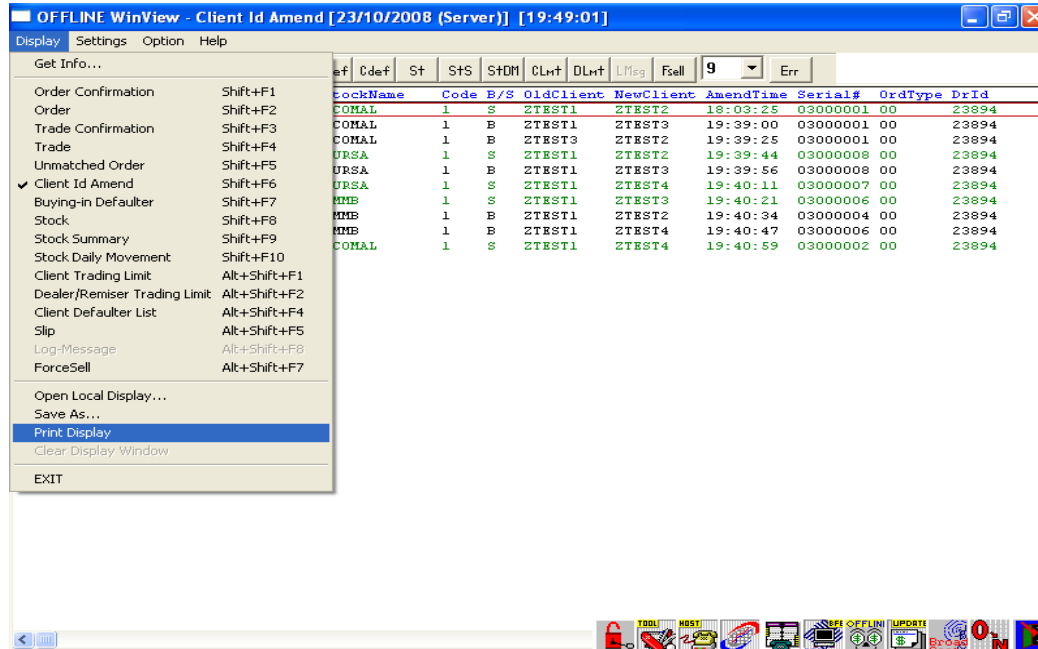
OFFLINE WinView - Client Id Amend [23/10/2008 (Server)] [19:49:01]

Display Settings Option Help

Get Info...

Order Confirmation Shift+F1
Order Shift+F2
Trade Confirmation Shift+F3
Trade Shift+F4
Unmatched Order Shift+F5
✔ Client Id Amend Shift+F6
Buying-in Defaulter Shift+F7
Stock Shift+F8
Stock Summary Shift+F9
Stock Daily Movement Shift+F10
Client Trading Limit Alt+Shift+F1
Dealer/Remiser Trading Limit Alt+Shift+F2
Client Defaulter List Alt+Shift+F4
Slip Alt+Shift+F5
Log-Message Alt+Shift+F8
ForceSell Alt+Shift+F7

Open Local Display...
Save As...
Print Display
Clear Display Window

EXIT

ef Cdef St StS StDM CLmt DLmt LMsg Fsell 9 Err

| tockName | Code | B/S | OldClient | NewClient | AmendTime | Serial# | OrdType | DrId |
|---|---|---|---|---|---|---|---|---|
| COMAL | 1 | S | ZTEST1 | ZTEST2 | 18:03:25 | 03000001 | 00 | 23894 |
| COMAL | 1 | B | ZTEST1 | ZTEST3 | 19:39:00 | 03000001 | 00 | 23894 |
| COMAL | 1 | S | ZTEST3 | ZTEST2 | 19:39:25 | 03000001 | 00 | 23894 |
| URSA | 1 | S | ZTEST1 | ZTEST2 | 19:39:44 | 03000008 | 00 | 23894 |
| URSA | 1 | B | ZTEST1 | ZTEST3 | 19:39:56 | 03000008 | 00 | 23894 |
| URSA | 1 | S | ZTEST1 | ZTEST4 | 19:40:11 | 03000007 | 00 | 23894 |
| MMB | 1 | S | ZTEST1 | ZTEST3 | 19:40:21 | 03000006 | 00 | 23894 |
| MMB | 1 | B | ZTEST1 | ZTEST2 | 19:40:34 | 03000004 | 00 | 23894 |
| MMB | 1 | B | ZTEST1 | ZTEST4 | 19:40:47 | 03000006 | 00 | 23894 |
| COMAL | 1 | S | ZTEST1 | ZTEST4 | 19:40:59 | 03000002 | 00 | 23894 |

TOOL HOST OFFLINE UPDATE Broad ON